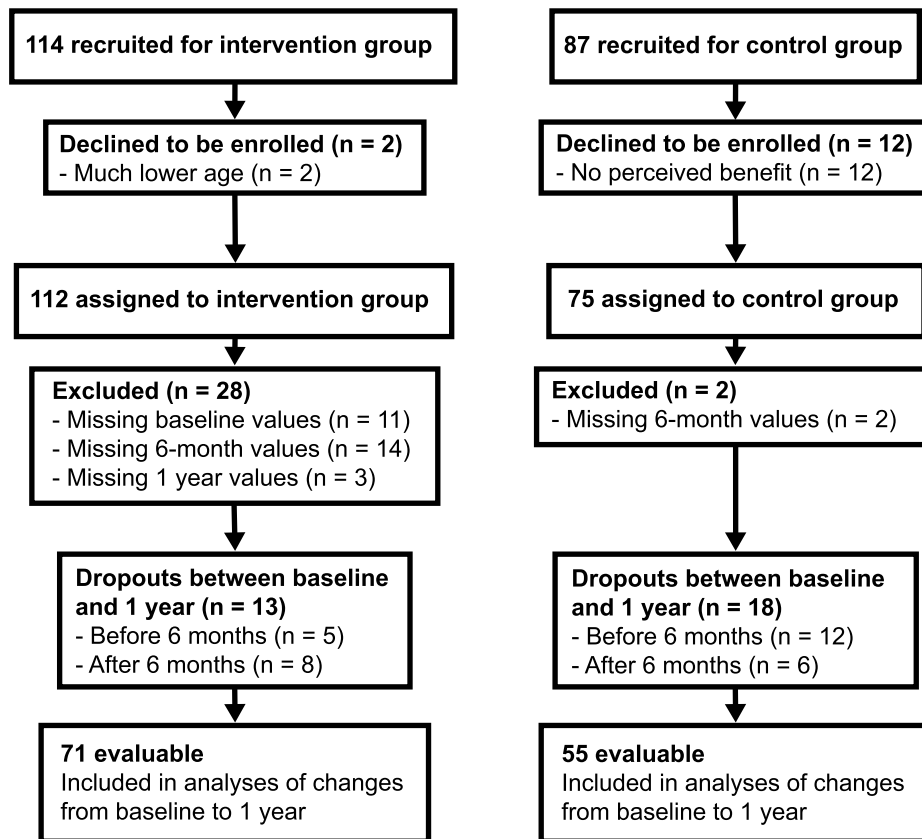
114 recruited for intervention group

Declined to be enrolled (n = 2)
- Much lower age (n = 2)

112 assigned to intervention group

Excluded (n = 28)
- Missing baseline values (n = 11)
- Missing 6-month values (n = 14)
- Missing 1 year values (n = 3)

Dropouts between baseline and 1 year (n = 13)
- Before 6 months (n = 5)
- After 6 months (n = 8)

71 evaluable
Included in analyses of changes from baseline to 1 year

87 recruited for control group

Declined to be enrolled (n = 12)
- No perceived benefit (n = 12)

75 assigned to control group

Excluded (n = 2)
- Missing 6-month values (n = 2)

Dropouts between baseline and 1 year (n = 18)
- Before 6 months (n = 12)
- After 6 months (n = 6)

55 evaluable
Included in analyses of changes from baseline to 1 year